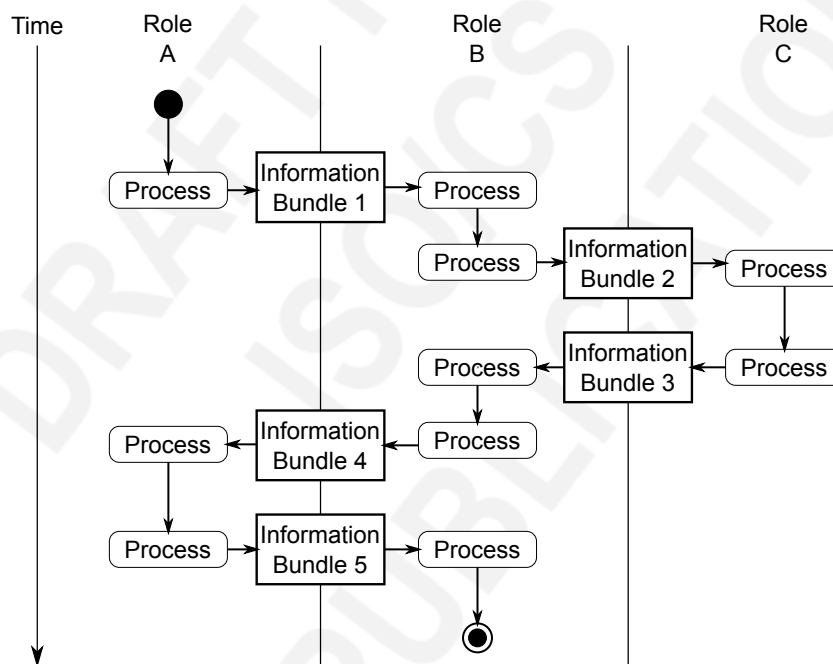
Time

Role A

Role B

Role C

Process

Information Bundle 1

Process

Process

Information Bundle 2

Process

Process

Information Bundle 3

Process

Process

Information Bundle 4

Process

Process

Information Bundle 5

Process

DRAFT ISO/CS PUBLICATION